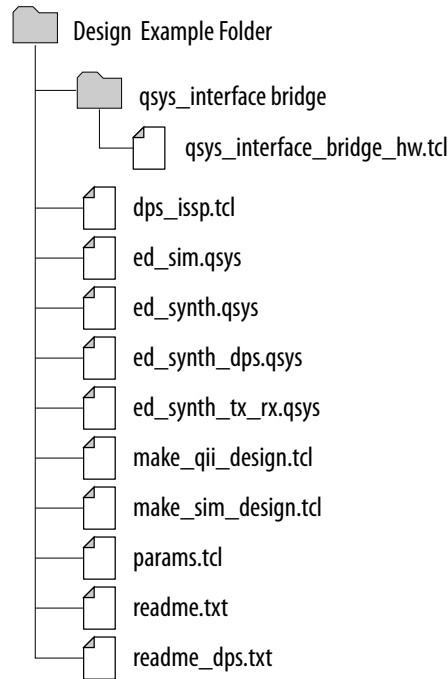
Design Example Folder

qsys_interface bridge

qsys_interface_bridge_hw.tcl

dps_issp.tcl

ed_sim.qsys

ed_synth.qsys

ed_synth_dps.qsys

ed_synth_tx_rx.qsys

make_qii_design.tcl

make_sim_design.tcl

params.tcl

readme.txt

readme_dps.txt